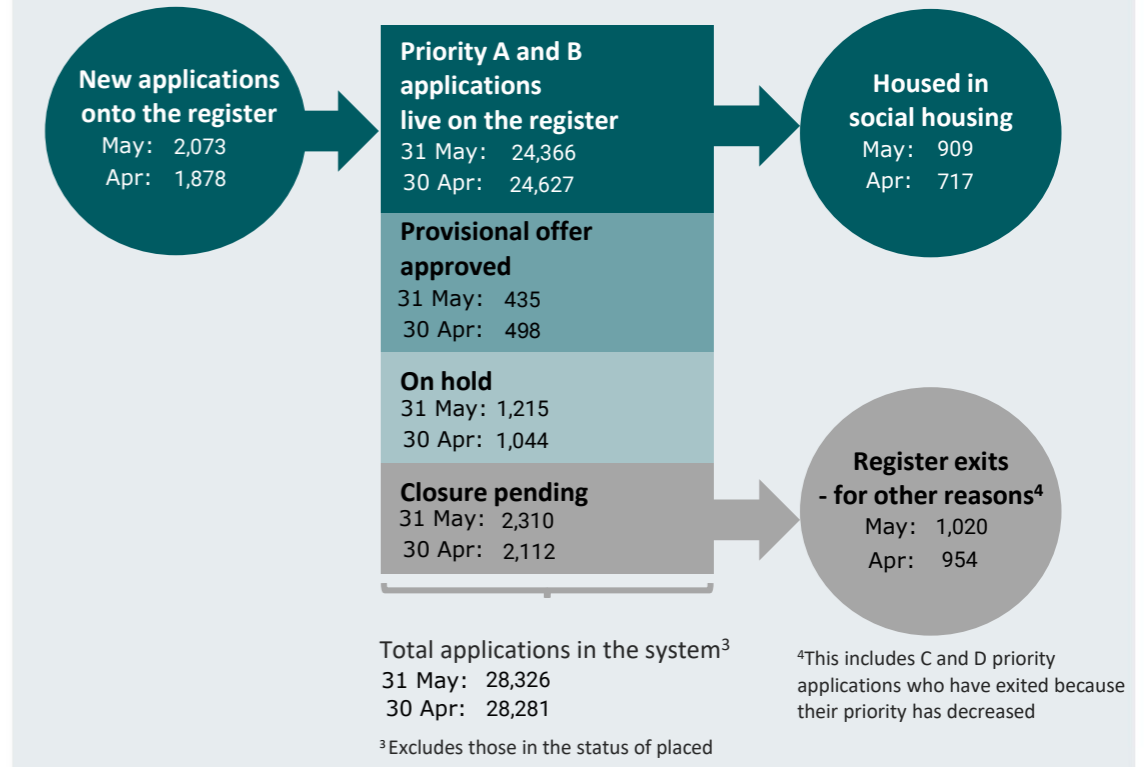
New applications onto the register
May: 2,073
Apr: 1,878

Priority A and B applications live on the register
31 May: 24,366
30 Apr: 24,627

Housed in social housing
May: 909
Apr: 717

Provisional offer approved
31 May: 435
30 Apr: 498

On hold
31 May: 1,215
30 Apr: 1,044

Closure pending
31 May: 2,310
30 Apr: 2,112

Register exits - for other reasons$^4$
May: 1,020
Apr: 954

Total applications in the system$^3$
31 May: 28,326
30 Apr: 28,281

$^3$Excludes those in the status of placed

$^4$This includes C and D priority applications who have exited because their priority has decreased